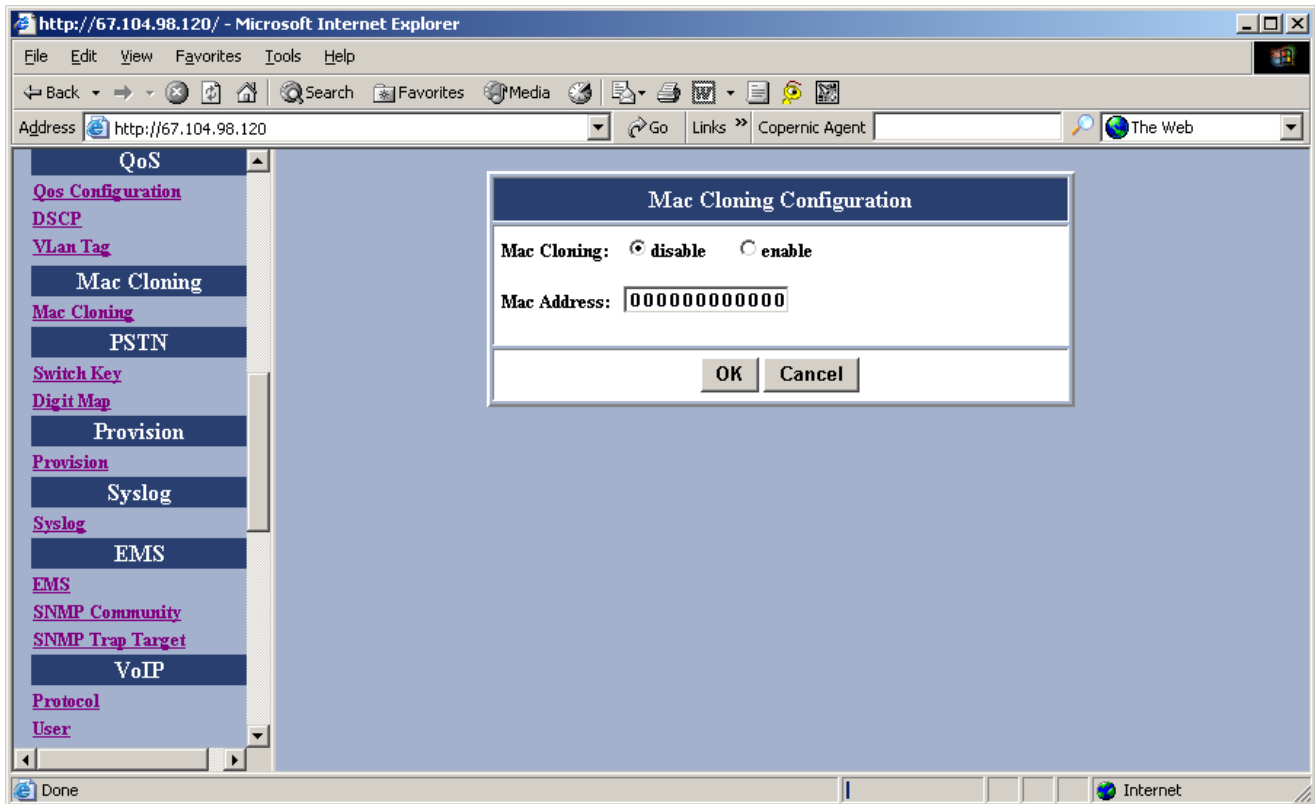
http://67.104.98.120/ - Microsoft Internet Explorer

File Edit View Favorites Tools Help

Back Search Favorites Media

Address http://67.104.98.120 Go Links » Copernic Agent The Web

QoS
Qos Configuration
DSCP
VLan Tag
Mac Cloning
Mac Cloning
PSTN
Switch Key
Digit Map
Provision
Provision
Syslog
Syslog
EMS
EMS
SNMP Community
SNMP Trap Target
VoIP
Protocol
User

Mac Cloning Configuration

Mac Cloning: disable enable

Mac Address: 000000000000

OK Cancel

Done Internet